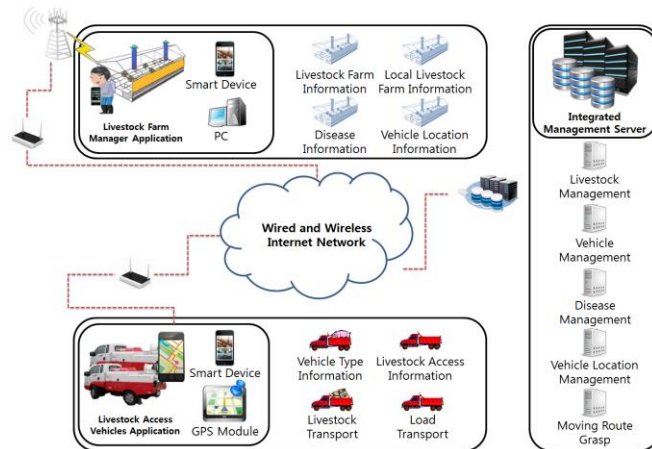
Smart Device

Livestock Farm Manager Application

PC

Livestock Farm Information

Local Livestock Farm Information

Disease Information

Vehicle Location Information

Wired and Wireless Internet Network

Smart Device

Livestock Access Vehicles Application

GPS Module

Vehicle Type Information

Livestock Access Information

Livestock Transport

Load Transport

Integrated Management Server

Livestock Management

Vehicle Management

Disease Management

Vehicle Location Management

Moving Route Grasp